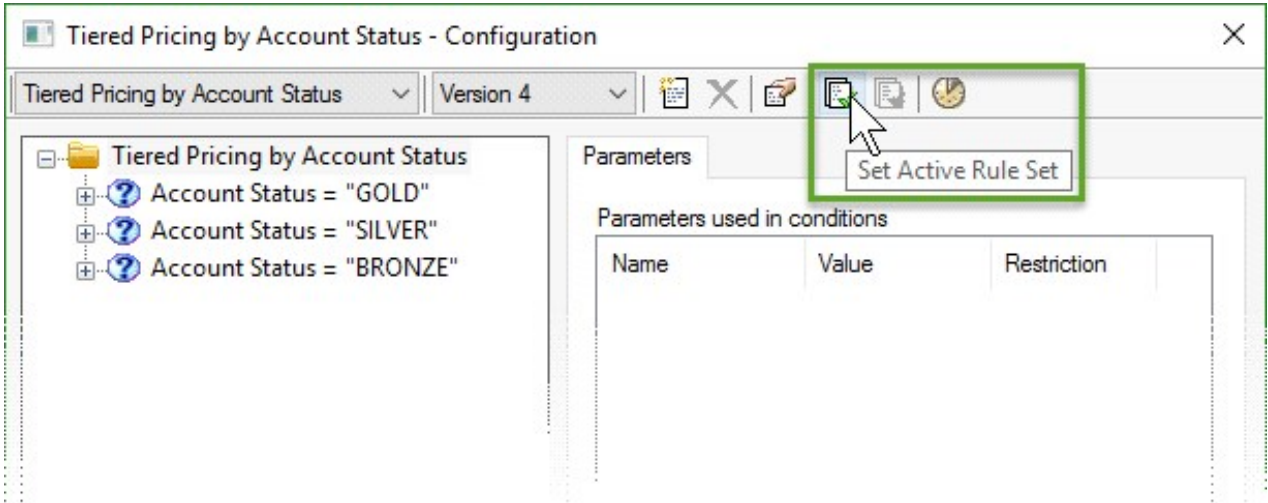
Tiered Pricing by Account Status - Configuration

×

Tiered Pricing by Account Status

Version 4

Tiered Pricing by Account Status

Account Status = "GOLD"

Account Status = "SILVER"

Account Status = "BRONZE"

Parameters

Set Active Rule Set

Parameters used in conditions

| Name | Value | Restriction |
|---|---|---|